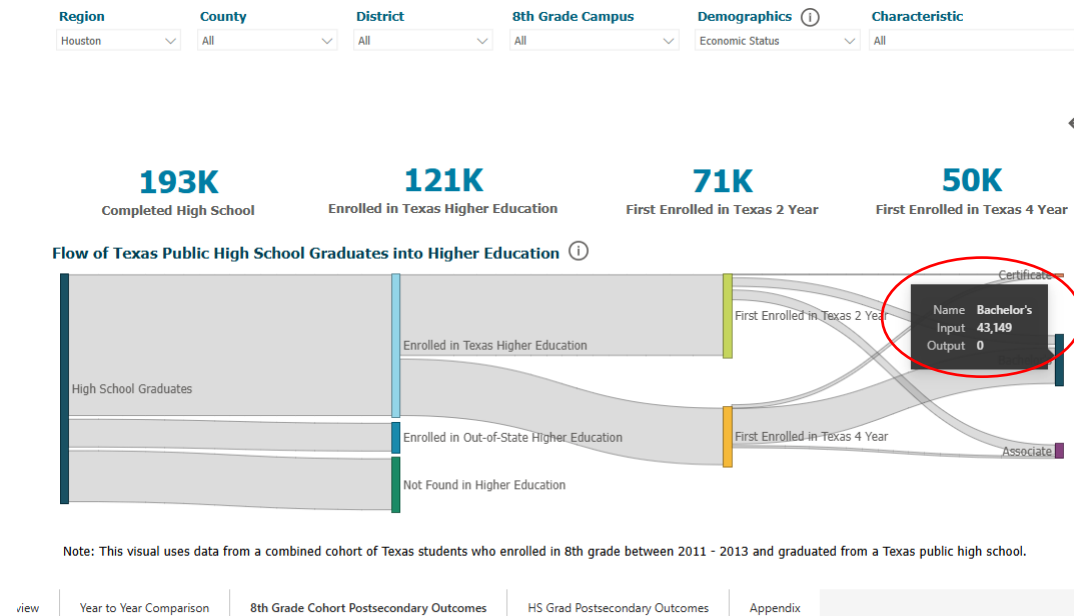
Region
Houston

County
All

District
All

8th Grade Campus
All

Demographics ⓘ
Economic Status

Characteristic
All

193K
Completed High School

121K
Enrolled in Texas Higher Education

71K
First Enrolled in Texas 2 Year

50K
First Enrolled in Texas 4 Year

Flow of Texas Public High School Graduates into Higher Education ⓘ

High School Graduates
Enrolled in Texas Higher Education
Enrolled in Out-of-State Higher Education
Not Found in Higher Education
First Enrolled in Texas 2 Year
First Enrolled in Texas 4 Year
Certificate
Associate

Name Bachelor's
Input 43,149
Output 0

Note: This visual uses data from a combined cohort of Texas students who enrolled in 8th grade between 2011 - 2013 and graduated from a Texas public high school.

view | Year to Year Comparison | 8th Grade Cohort Postsecondary Outcomes | HS Grad Postsecondary Outcomes | Appendix